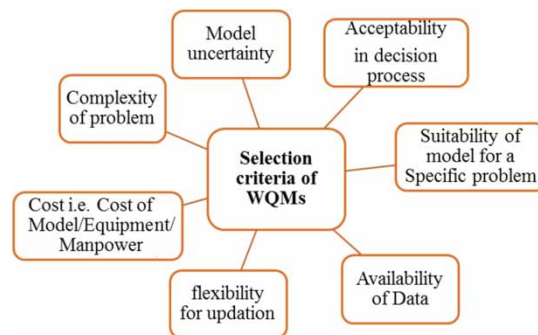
Selection criteria of WQMs

Model uncertainty

Acceptability in decision process

Complexity of problem

Suitability of model for a Specific problem

Cost i.e. Cost of Model/Equipment/ Manpower

Availability of Data

flexibility for updation